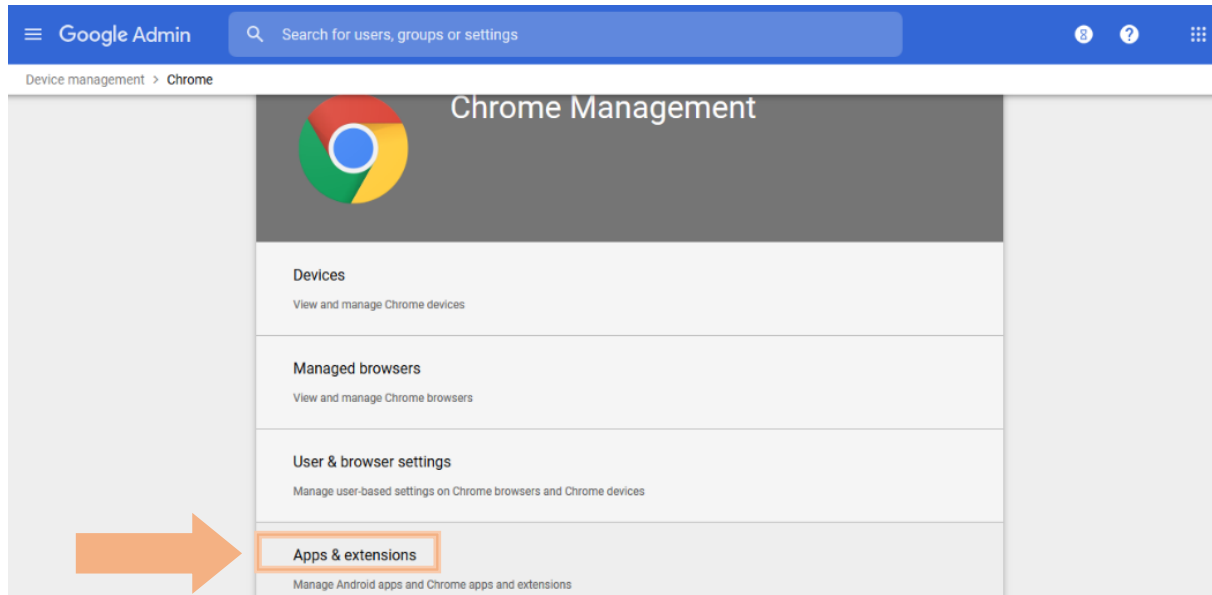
Google Admin

Search for users, groups or settings

8

Device management > Chrome

Chrome Management

Devices

View and manage Chrome devices

Managed browsers

View and manage Chrome browsers

User & browser settings

Manage user-based settings on Chrome browsers and Chrome devices

Apps & extensions

Manage Android apps and Chrome apps and extensions